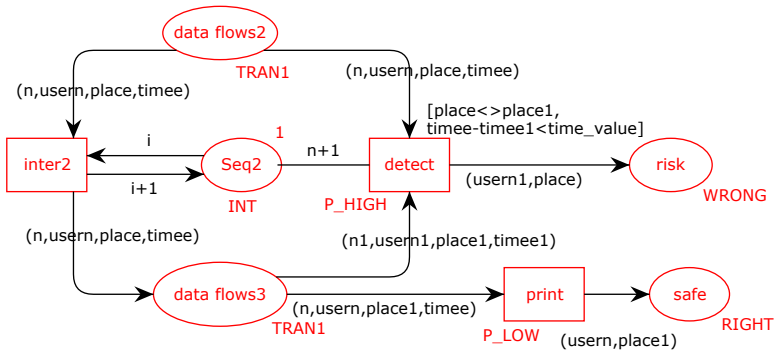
data flows2
TRAN1
(n,usern,place,timee)
(n,usern,place,timee)
[place<>place1,
timee-timee1<time_value]
1
i
n+1
inter2
Seq2
detect
risk
i+1
(usern1,place)
INT
P_HIGH
WRONG
(n,usern,place,timee)
(n1,usern1,place1,timee1)
data flows3
print
safe
(n,usern,place1,timee)
TRAN1
P_LOW
(usern,place1)
RIGHT